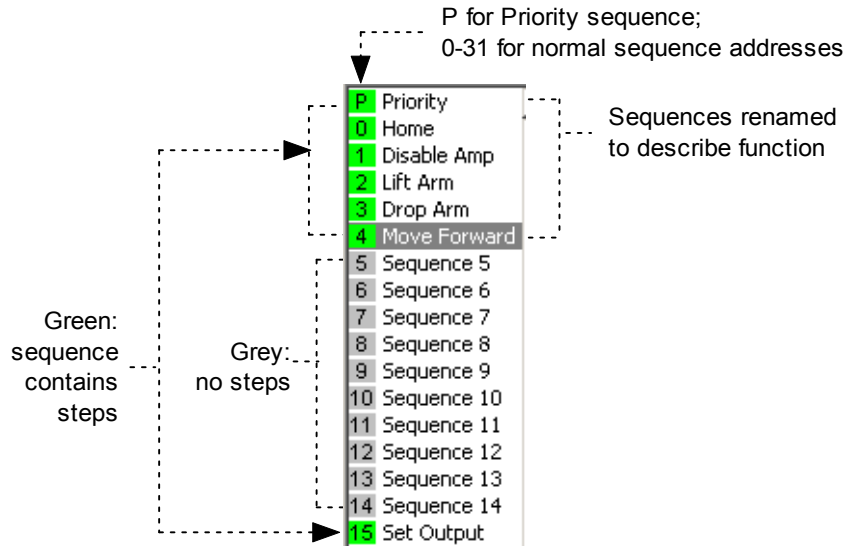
P for Priority sequence;
0-31 for normal sequence addresses

P Priority
0 Home
1 Disable Amp
2 Lift Arm
3 Drop Arm
4 Move Forward
5 Sequence 5
6 Sequence 6
7 Sequence 7
8 Sequence 8
9 Sequence 9
10 Sequence 10
11 Sequence 11
12 Sequence 12
13 Sequence 13
14 Sequence 14
15 Set Output

Sequences renamed to describe function

Green: sequence contains steps

Grey: no steps